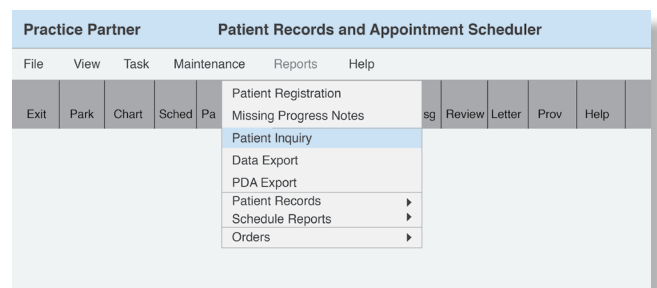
Practice Partner Patient Records and Appointment Scheduler

File View Task Maintenance Reports Help

Exit Park Chart Sched Pa

Patient Registration
Missing Progress Notes
Patient Inquiry
Data Export
PDA Export
Patient Records
Schedule Reports
Orders

sg Review Letter Prov Help